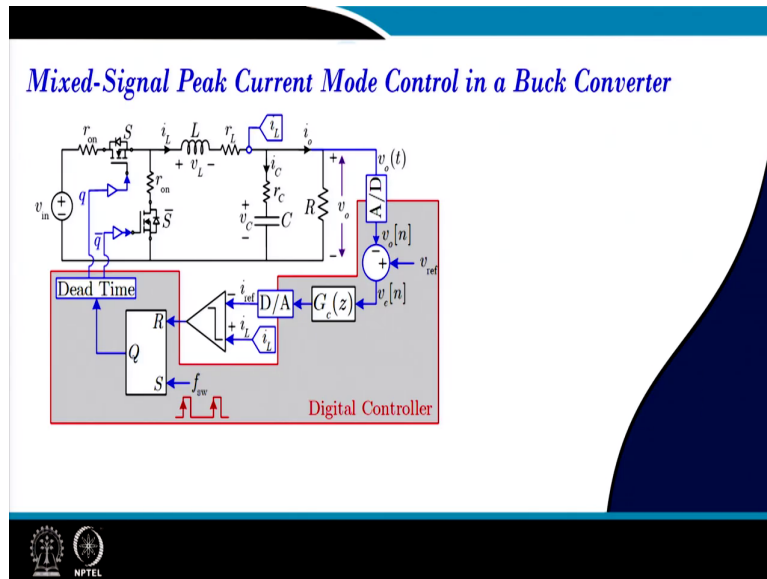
Mixed-Signal Peak Current Mode Control in a Buck Converter

$r_{on}$ $S$ $i_L$ $L$ $r_L$ $i_L$ $i_o$

$+ \; v_L \; -$

$v_o(t)$

$i_C$

$r_C$

$v_{in}$ $q$ $r_{on}$ $+$ $v_C$ $-$ $C$ $R$ $+$ $v_o$ $-$ A/D

$\bar{q}$ $\bar{S}$

$v_o[n]$

$v_{ref}$

Dead Time

$i_{ref}$ D/A $G_c(z)$ $v_e[n]$

$R$

$i_L$ $i_L$

$Q$

$S$ $f_{sw}$

Digital Controller

NPTEL